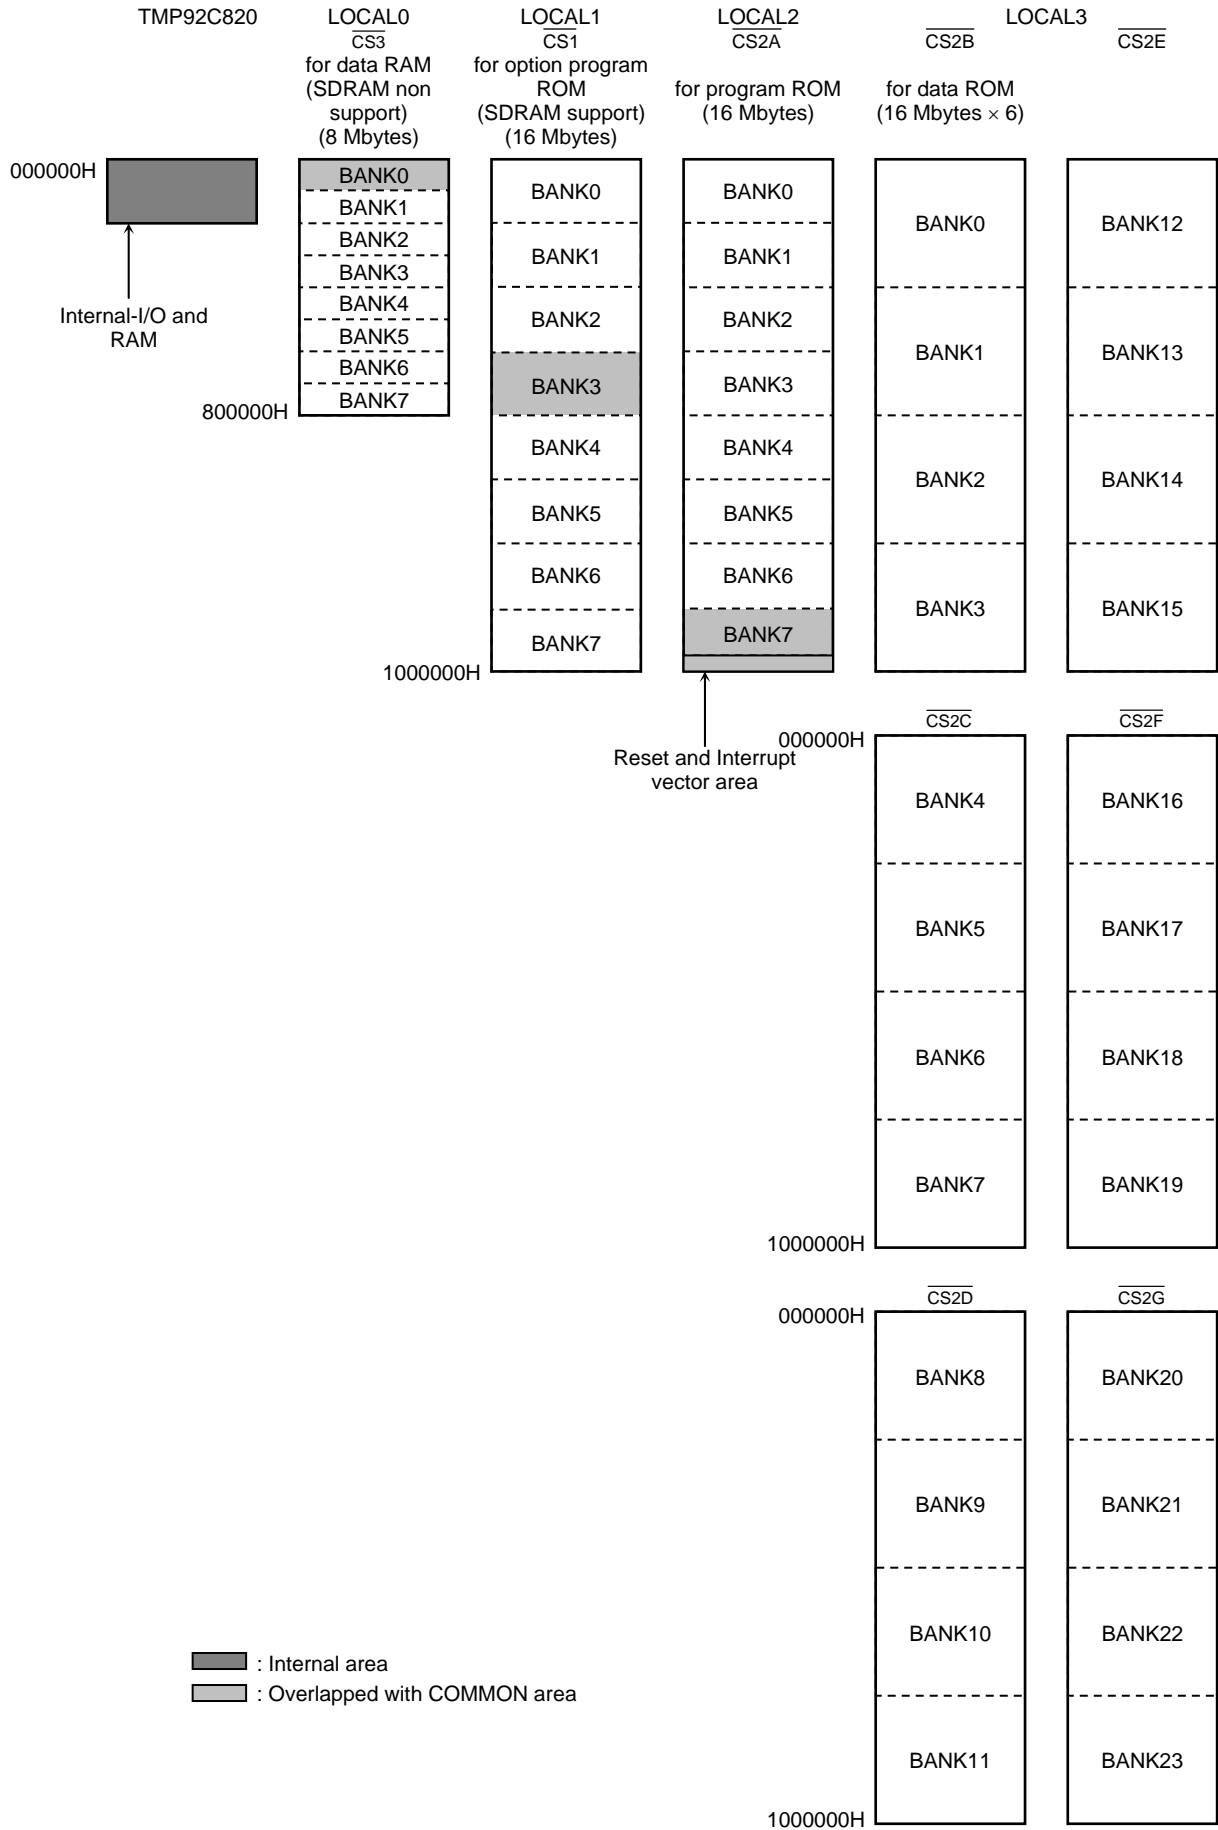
TMP92C820

LOCAL0
$\overline{CS3}$
for data RAM (SDRAM non support) (8 Mbytes)

LOCAL1
$\overline{CS1}$
for option program ROM (SDRAM support) (16 Mbytes)

LOCAL2
$\overline{CS2A}$
for program ROM (16 Mbytes)

LOCAL3
$\overline{CS2B}$
for data ROM (16 Mbytes $\times$ 6)

$\overline{CS2E}$

000000H

Internal-I/O and RAM

BANK0
BANK1
BANK2
BANK3
BANK4
BANK5
BANK6
BANK7
800000H

BANK0
BANK1
BANK2
BANK3
BANK4
BANK5
BANK6
BANK7
1000000H

BANK0
BANK1
BANK2
BANK3
BANK4
BANK5
BANK6
BANK7

Reset and Interrupt vector area

BANK0
BANK1
BANK2
BANK3

BANK12
BANK13
BANK14
BANK15

$\overline{CS2C}$
000000H
BANK4
BANK5
BANK6
BANK7
1000000H

$\overline{CS2F}$
BANK16
BANK17
BANK18
BANK19

$\overline{CS2D}$
000000H
BANK8
BANK9
BANK10
BANK11
1000000H

$\overline{CS2G}$
BANK20
BANK21
BANK22
BANK23

: Internal area
: Overlapped with COMMON area